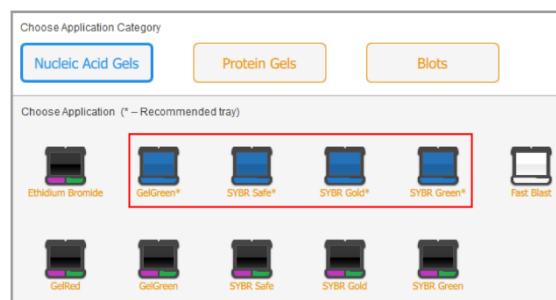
Choose Application Category

Nucleic Acid Gels

Protein Gels

Blots

Choose Application (* – Recommended tray)

Ethidium Bromide

GelGreen*

SYBR Safe*

SYBR Gold*

SYBR Green*

Fast Blast

GelRed

GelGreen

SYBR Safe

SYBR Gold

SYBR Green